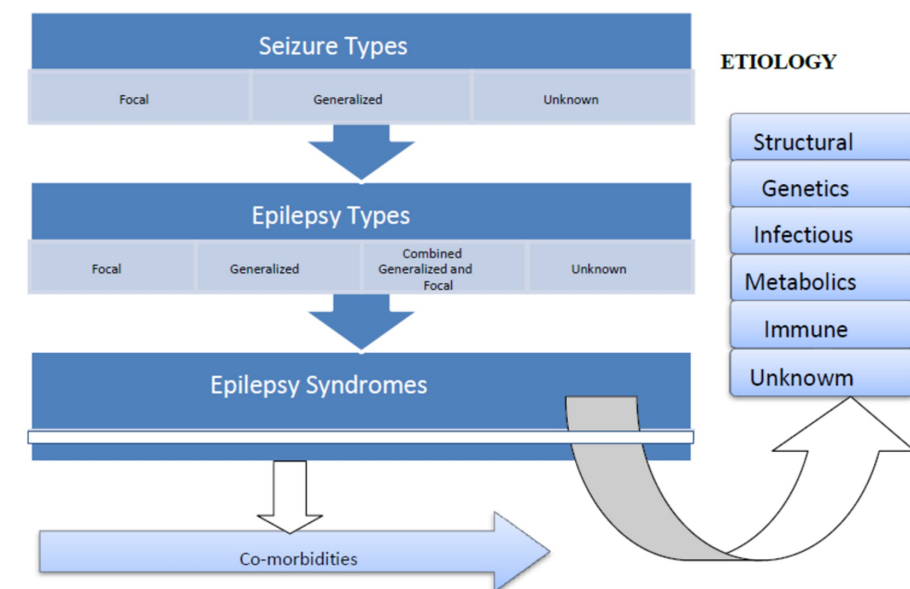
Seizure Types

| Focal | Generalized | Unknown |
|---|---|---|

Epilepsy Types

| Focal | Generalized | Combined Generalized and Focal | Unknown |
|---|---|---|---|

Epilepsy Syndromes

Co-morbidities

ETIOLOGY

Structural

Genetics

Infectious

Metabolics

Immune

Unknowm